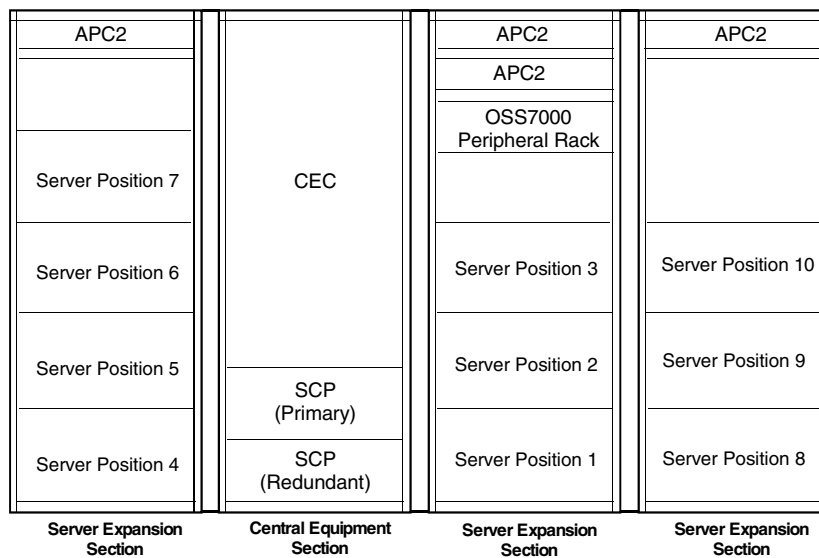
APC2

Server Position 7

Server Position 6

Server Position 5

Server Position 4

Server Expansion Section

CEC

SCP (Primary)

SCP (Redundant)

Central Equipment Section

APC2

APC2

OSS7000 Peripheral Rack

Server Position 3

Server Position 2

Server Position 1

Server Expansion Section

APC2

Server Position 10

Server Position 9

Server Position 8

Server Expansion Section